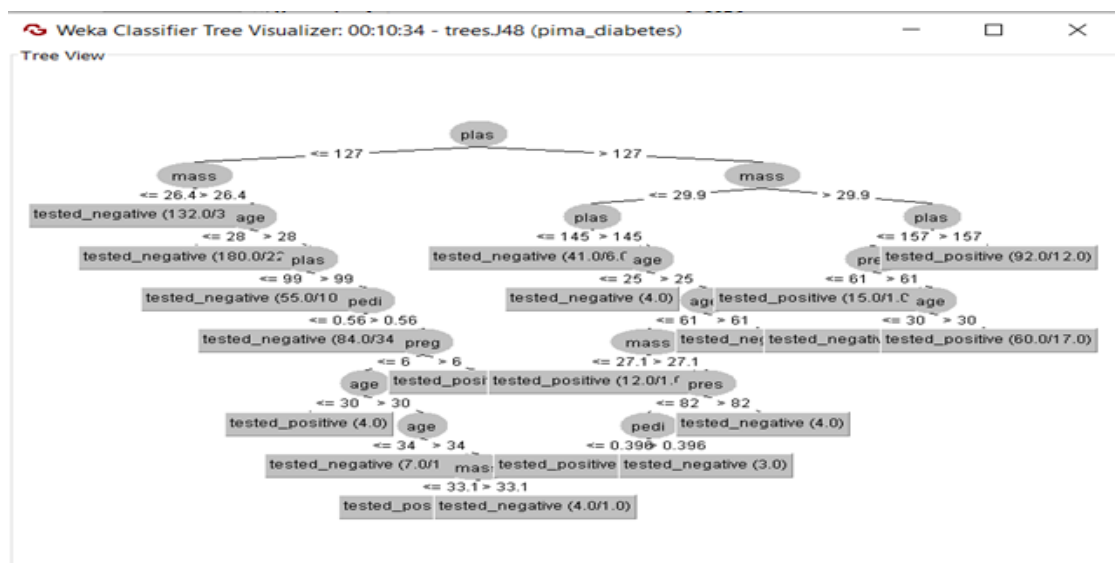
Weka Classifier Tree Visualizer: 00:10:34 - trees.J48 (pima_diabetes)

Tree View

plas
<= 127
> 127
mass
<= 26.4
> 26.4
tested_negative (132.0/3
age
<= 28
> 28
tested_negative (180.0/2
plas
<= 99
> 99
tested_negative (55.0/10
pedi
<= 0.56
> 0.56
tested_negative (84.0/34
preg
<= 6
> 6
age
tested_posi
<= 30
> 30
tested_positive (4.0)
age
<= 34
> 34
tested_negative (7.0/1
mas
<= 33.1
> 33.1
tested_pos
tested_negative (4.0/1.0)
tested_positive
mass
<= 29.9
> 29.9
plas
<= 145
> 145
tested_negative (41.0/6.0
age
<= 25
> 25
tested_negative (4.0)
ag
<= 61
> 61
mass
tested_ne
<= 27.1
> 27.1
tested_positive (12.0/1.
pres
<= 82
> 82
pedi
tested_negative (4.0)
<= 0.396
> 0.396
tested_negative (3.0)
plas
<= 157
> 157
pre
tested_positive (92.0/12.0)
<= 61
> 61
tested_positive (15.0/1.0
age
<= 30
> 30
tested_negati
tested_positive (60.0/17.0)